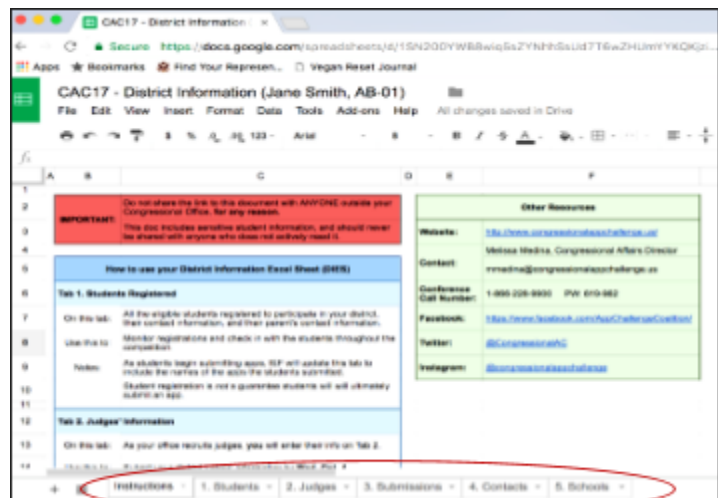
CAC17 - District Information

Secure https://docs.google.com/spreadsheets/d/1SN20DYW8Bwiq5sZYNhhSsUd7T6wZHUmYYKQ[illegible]

Apps Bookmarks Find Your Represen... Vegan Reset Journal

CAC17 - District Information (Jane Smith, AB-01)

File Edit View Insert Format Data Tools Add-ons Help All changes saved in Drive

Arial

fx

| | A | B | C | D | E | F |
|---|---|---|---|---|---|---|
| 1 | | | | | | |
| 2 | | IMPORTANT: | Do not share the link to this document with ANYONE outside your Congressional Office, for any reason. | | Other Resources | |
| 3 | | | This doc includes sensitive student information, and should never be shared with anyone who does not actively need it. | | Website: | http://www.congressionalappchallenge.us/ |
| 4 | | | | | Contact: | Melissa Medina, Congressional Affairs Director |
| 5 | | How to use your District Information Excel Sheet (DIES) | | | | mmedina@congressionalappchallenge.us |
| 6 | | Tab 1. Students Registered | | | Conference Call Number: | 1-888-226-9930 PW: 610-982 |
| 7 | | On this tab: | All the eligible students registered to participate in your district, their contact information, and their parent's contact information. | | Facebook: | https://www.facebook.com/AppChallengeCoalition/ |
| 8 | | Use this to: | Monitor registrations and check in with the students throughout the competition. | | Twitter: | @CongressionalAC |
| 9 | | Notes: | As students begin submitting apps, ISF will update this tab to include the names of the apps the students submitted. | | Instagram: | @congressionalappchallenge |
| 10 | | | Student registration is not a guarantee students will ultimately submit an app. | | | |
| 11 | | | | | | |
| 12 | | Tab 2. Judges' Information | | | | |
| 13 | | On this tab: | As your office recruits judges, you will enter their info on Tab 2. | | | |
| 14 | | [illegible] | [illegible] | | | |

Instructions 1. Students 2. Judges 3. Submissions 4. Contacts 5. Schools